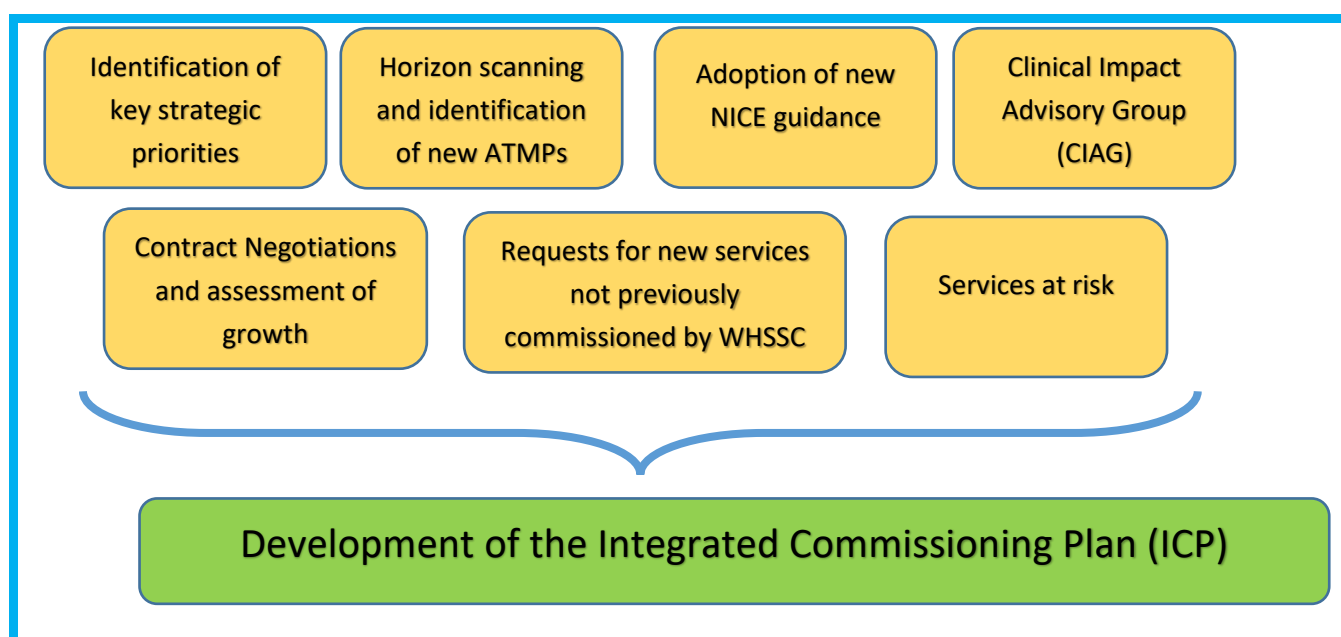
Identification of key strategic priorities

Horizon scanning and identification of new ATMPs

Adoption of new NICE guidance

Clinical Impact Advisory Group (CIAG)

Contract Negotiations and assessment of growth

Requests for new services not previously commissioned by WHSSC

Services at risk

Development of the Integrated Commissioning Plan (ICP)